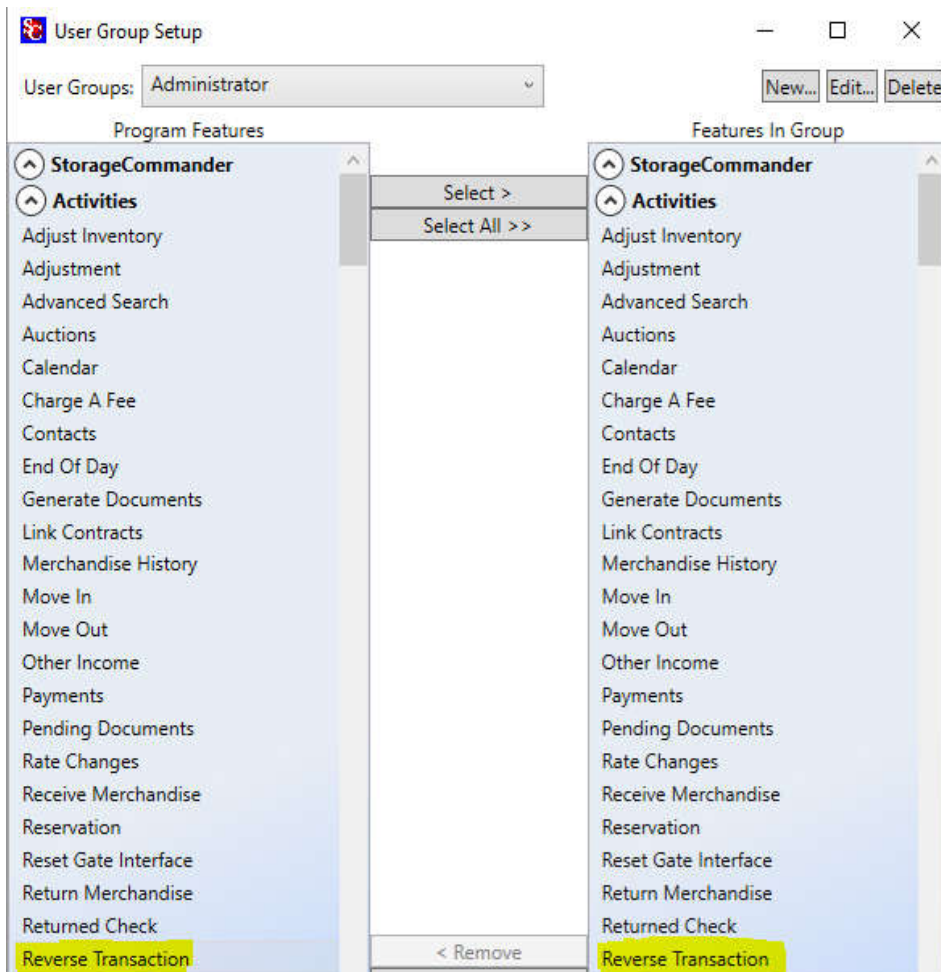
User Group Setup

User Groups: Administrator

New... Edit... Delete

Program Features

StorageCommander
Activities
Adjust Inventory
Adjustment
Advanced Search
Auctions
Calendar
Charge A Fee
Contacts
End Of Day
Generate Documents
Link Contracts
Merchandise History
Move In
Move Out
Other Income
Payments
Pending Documents
Rate Changes
Receive Merchandise
Reservation
Reset Gate Interface
Return Merchandise
Returned Check
Reverse Transaction

Select >
Select All >>
< Remove

Features In Group

StorageCommander
Activities
Adjust Inventory
Adjustment
Advanced Search
Auctions
Calendar
Charge A Fee
Contacts
End Of Day
Generate Documents
Link Contracts
Merchandise History
Move In
Move Out
Other Income
Payments
Pending Documents
Rate Changes
Receive Merchandise
Reservation
Reset Gate Interface
Return Merchandise
Returned Check
Reverse Transaction